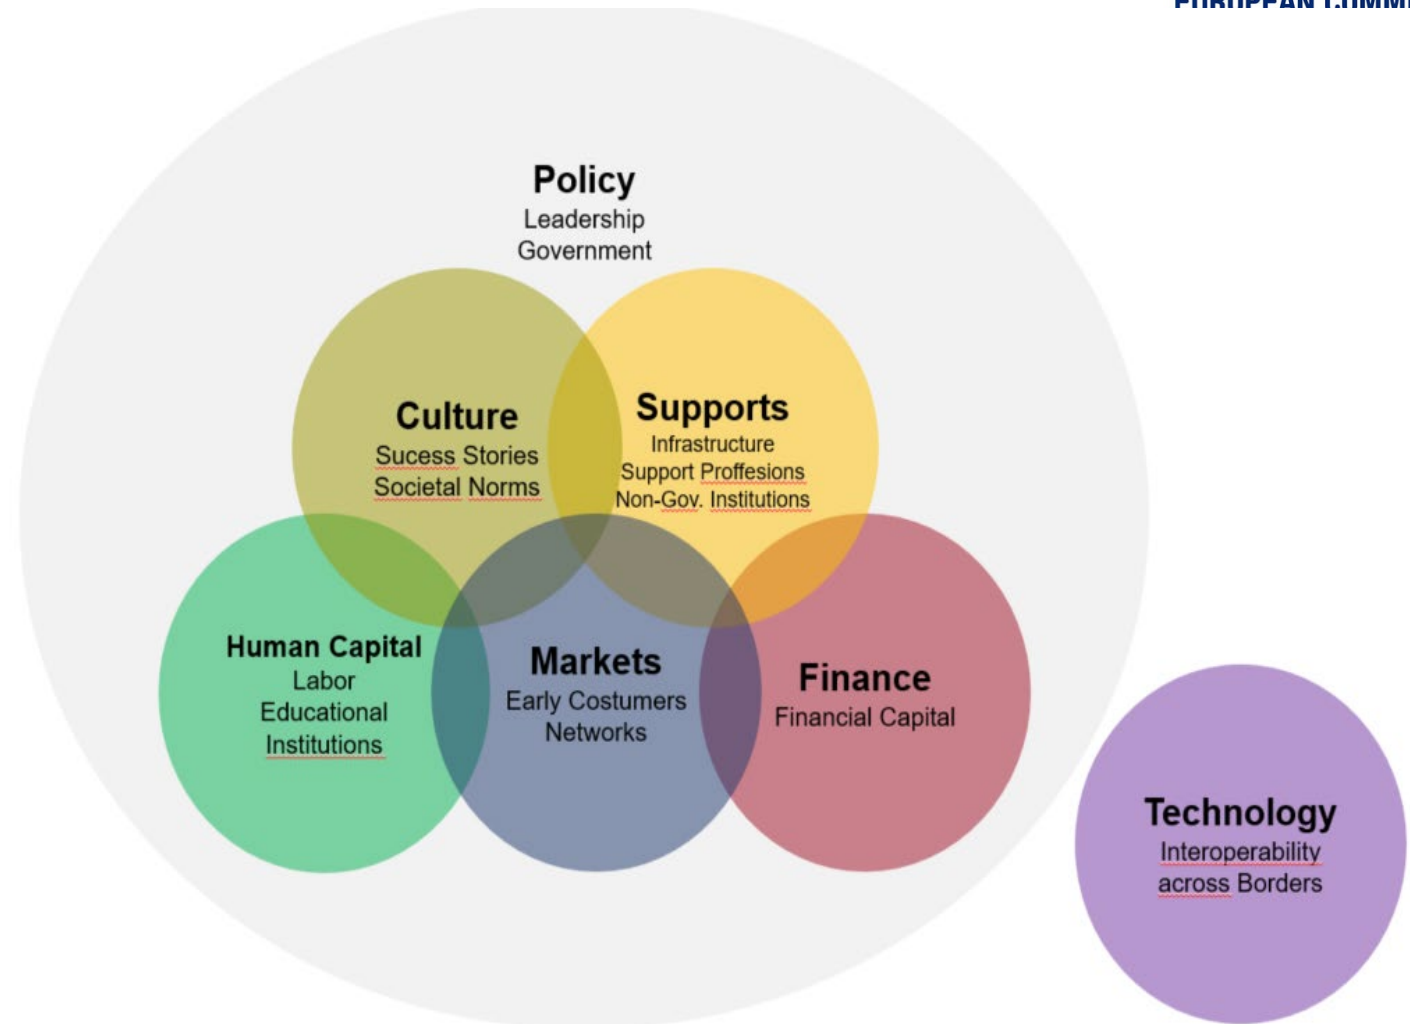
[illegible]

Policy
Leadership
Government

Culture
Sucess Stories
Societal Norms

Supports
Infrastructure
Support Proffesions
Non-Gov. Institutions

Human Capital
Labor
Educational
Institutions

Markets
Early Costumers
Networks

Finance
Financial Capital

Technology
Interoperability
across Borders